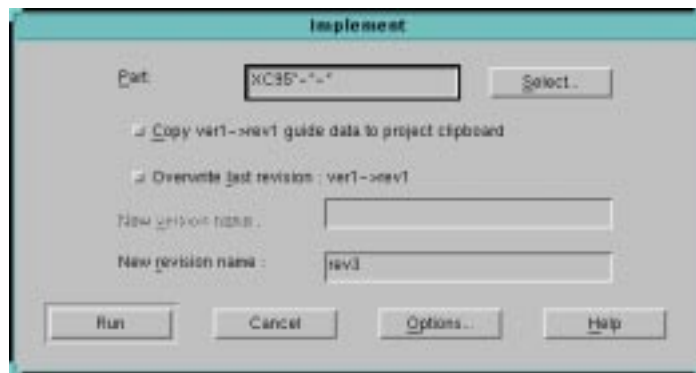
Implement

Part: XC95*-*-*

Select...

Copy ver1->rev1 guide data to project clipboard

Overwrite last revision : ver1->rev1

New version name :

New revision name : rev3

Run

Cancel

Options...

Help